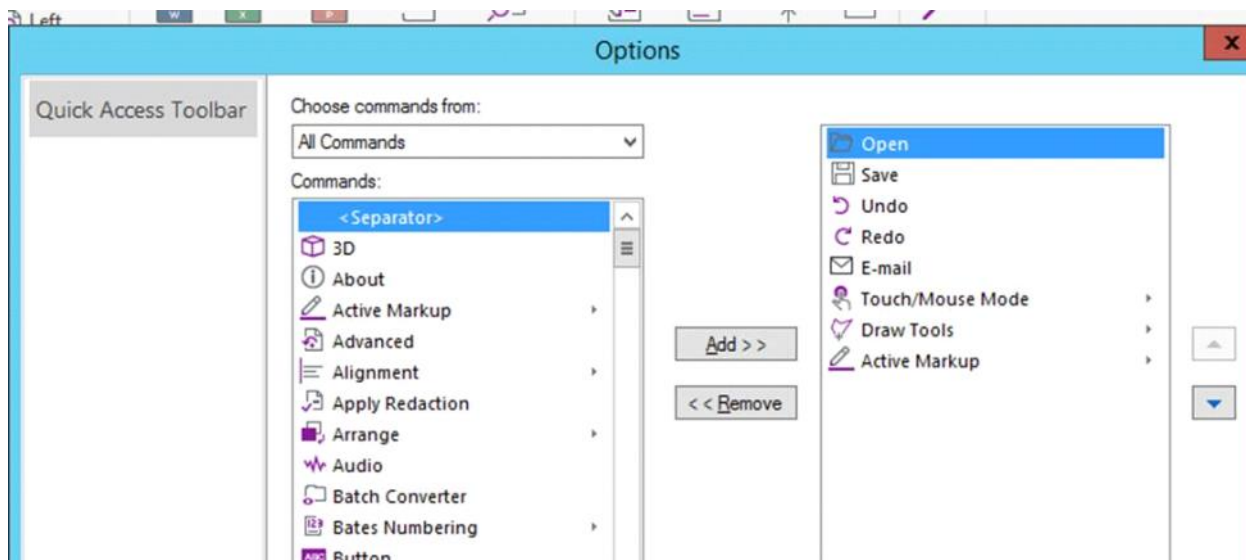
Left

Options

Quick Access Toolbar

Choose commands from:

All Commands

Commands:

<Separator>
3D
About
Active Markup
Advanced
Alignment
Apply Redaction
Arrange
Audio
Batch Converter
Bates Numbering
Button

Add > >

< < Remove

Open
Save
Undo
Redo
E-mail
Touch/Mouse Mode
Draw Tools
Active Markup